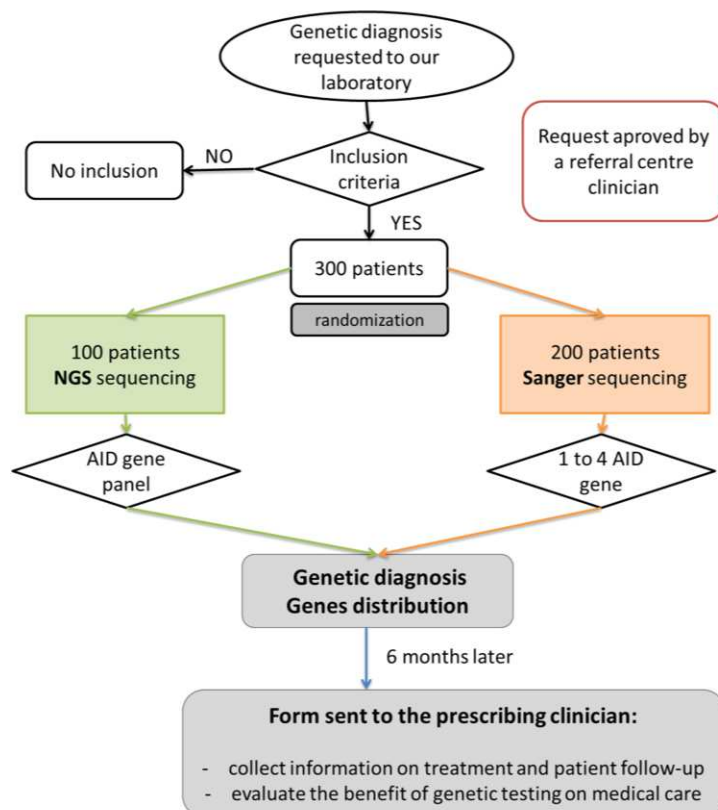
Genetic diagnosis requested to our laboratory

Request aproved by a referral centre clinician

No inclusion

NO

Inclusion criteria

YES

300 patients

randomization

100 patients
**NGS** sequencing

200 patients
**Sanger** sequencing

AID gene panel

1 to 4 AID gene

**Genetic diagnosis**
**Genes distribution**

6 months later

**Form sent to the prescribing clinician:**

- collect information on treatment and patient follow-up
- evaluate the benefit of genetic testing on medical care